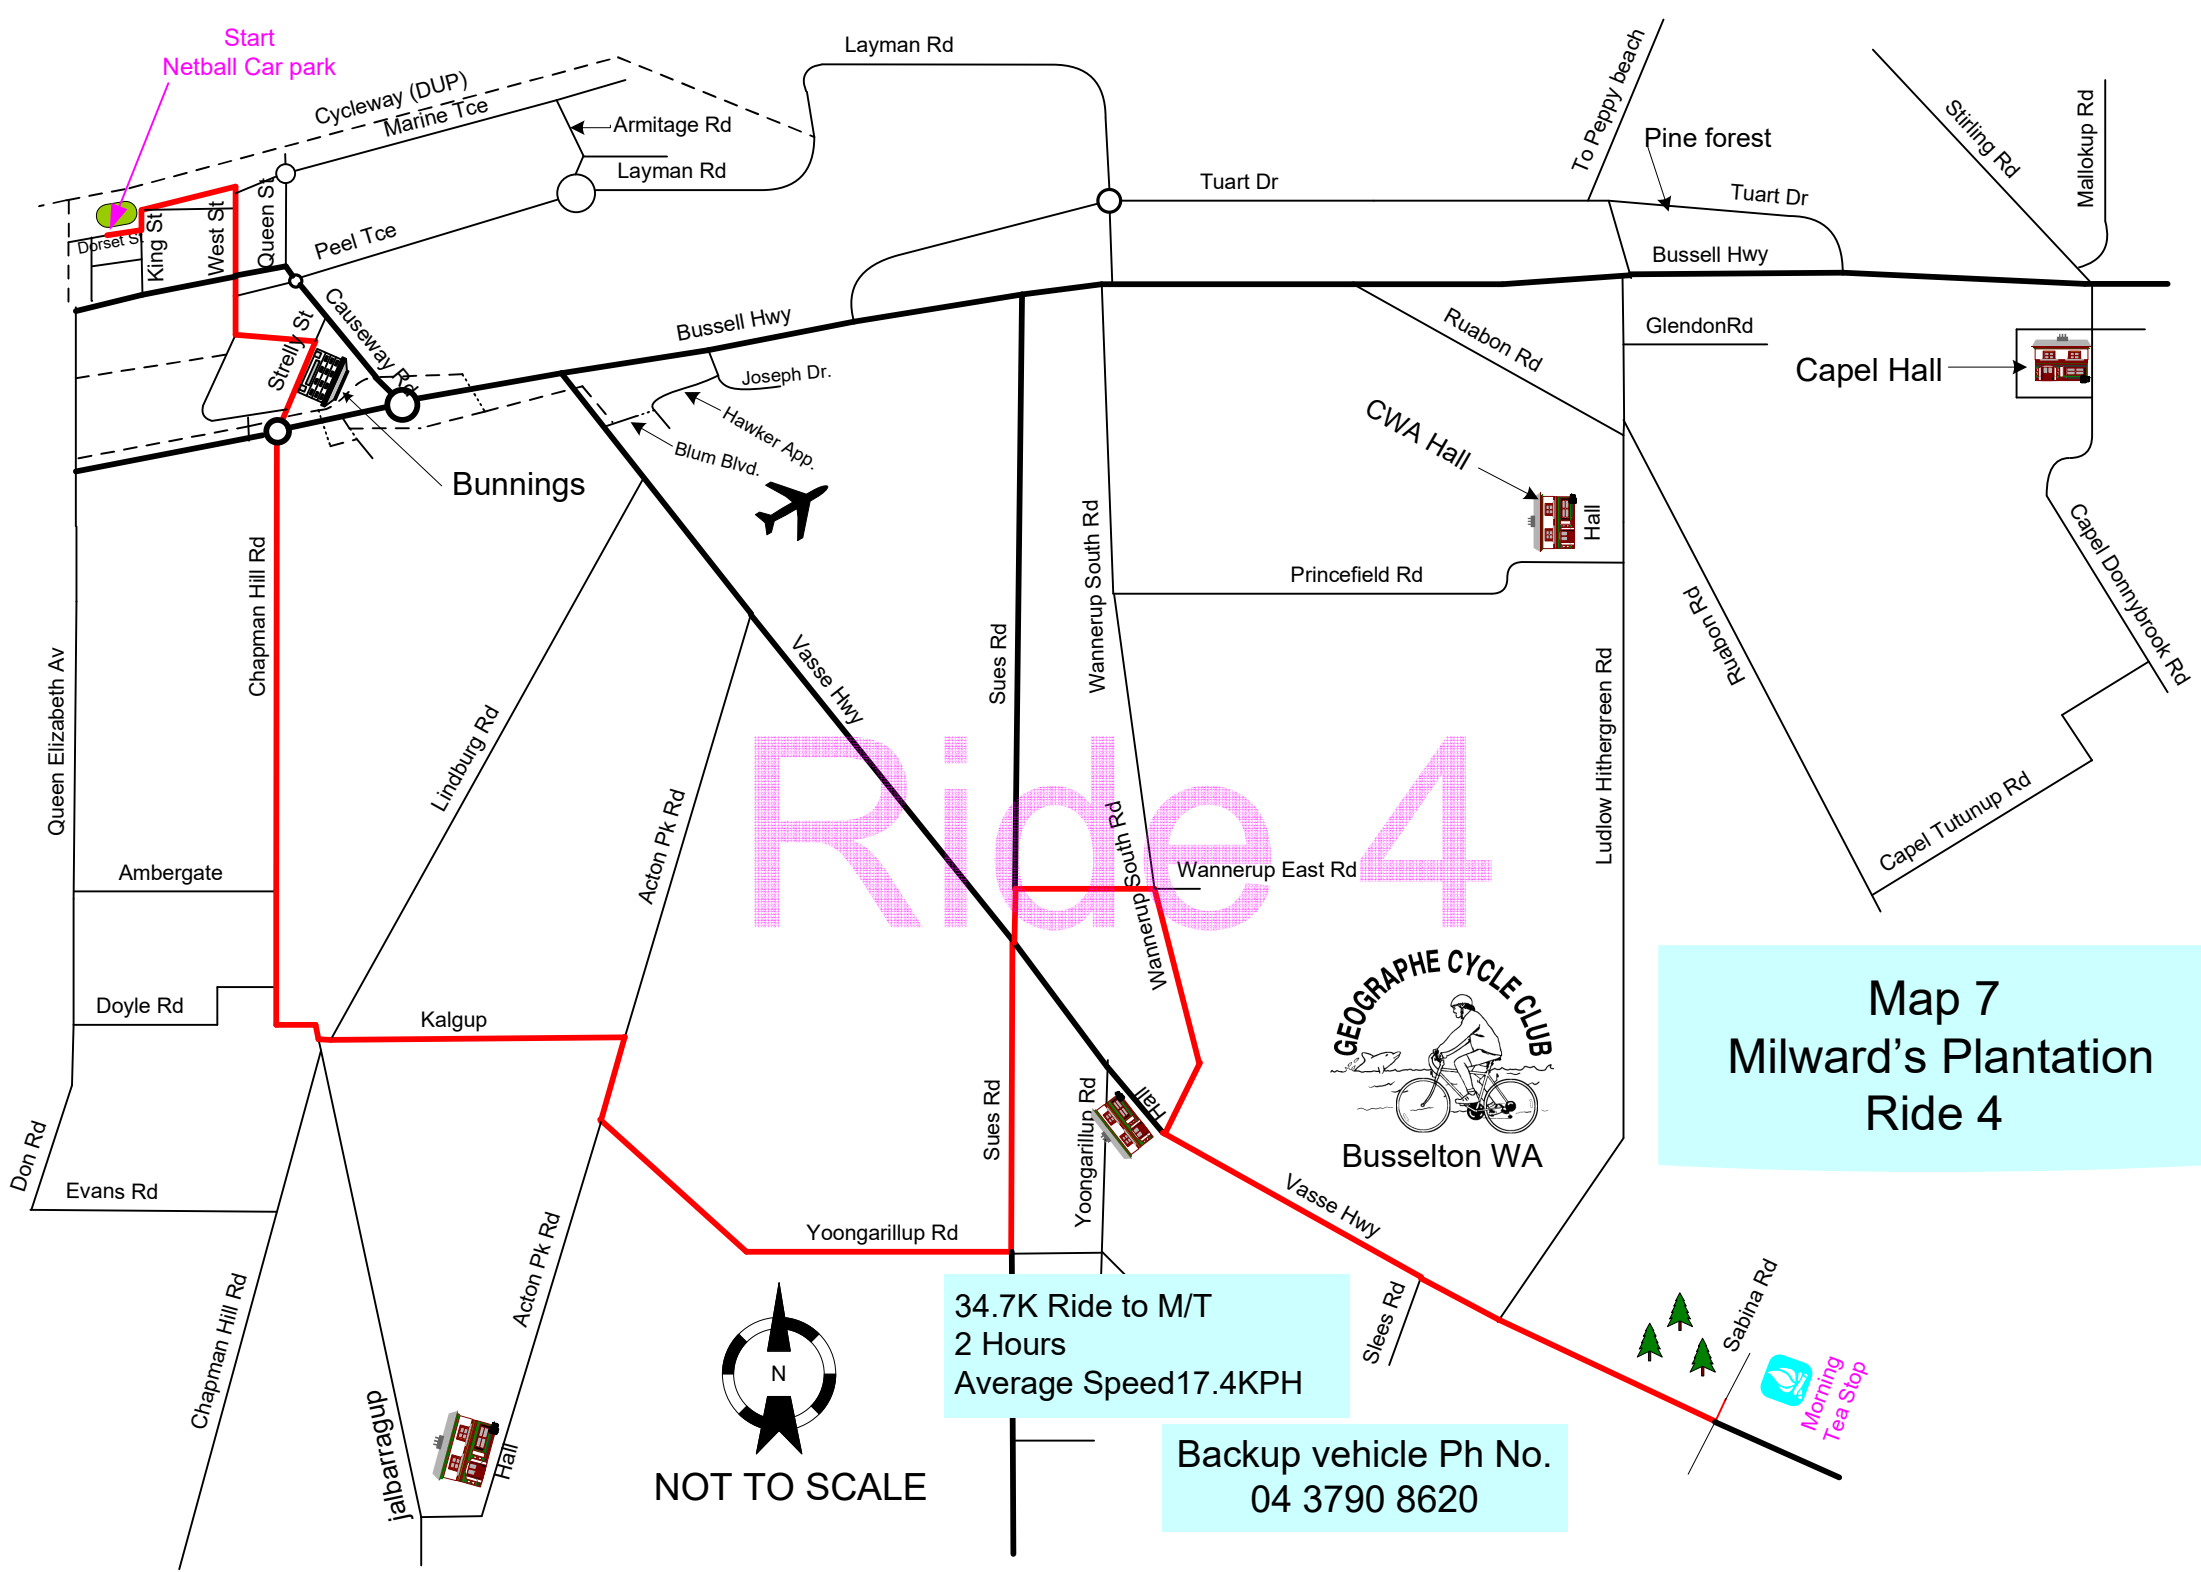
Start
Netball Car park

Cycleway (DUP)
Marine Tce
Layman Rd
Armitage Rd
Layman Rd
To Peppy beach
Pine forest
Stirling Rd
Mallokup Rd
Tuart Dr
Tuart Dr
Bussell Hwy
Dorset St
King St
West St
Queen St
Peel Tce
Causeway Rd
Strelly St
Bussell Hwy
Joseph Dr.
Hawker App.
Blum Blvd.
Ruabon Rd
GlendonRd
Capel Hall
CWA Hall
Hall
Bunnings
Princefield Rd
Chapman Hill Rd
Queen Elizabeth Av
Lindburg Rd
Acton Pk Rd
Vasse Hwy
Sues Rd
Wannerup South Rd
Ludlow Hithergreen Rd
Ruabon Rd
Capel Donnybrook Rd
Capel Tutunup Rd
Ride 4
Wannerup South Rd
Wannerup East Rd
Ambergate
Doyle Rd
Kalgup
GEOGRAPHE CYCLE CLUB
Busselton WA

Map 7
Milward's Plantation
Ride 4

Don Rd
Evans Rd
Sues Rd
Yoongarillup Rd
Hall
Yoongarillup Rd
Vasse Hwy
Acton Pk Rd
Chapman Hill Rd
jalbarragup
Hall
N
NOT TO SCALE

34.7K Ride to M/T
2 Hours
Average Speed17.4KPH

Slees Rd
Sabina Rd
Morning Tea Stop

Backup vehicle Ph No.
04 3790 8620